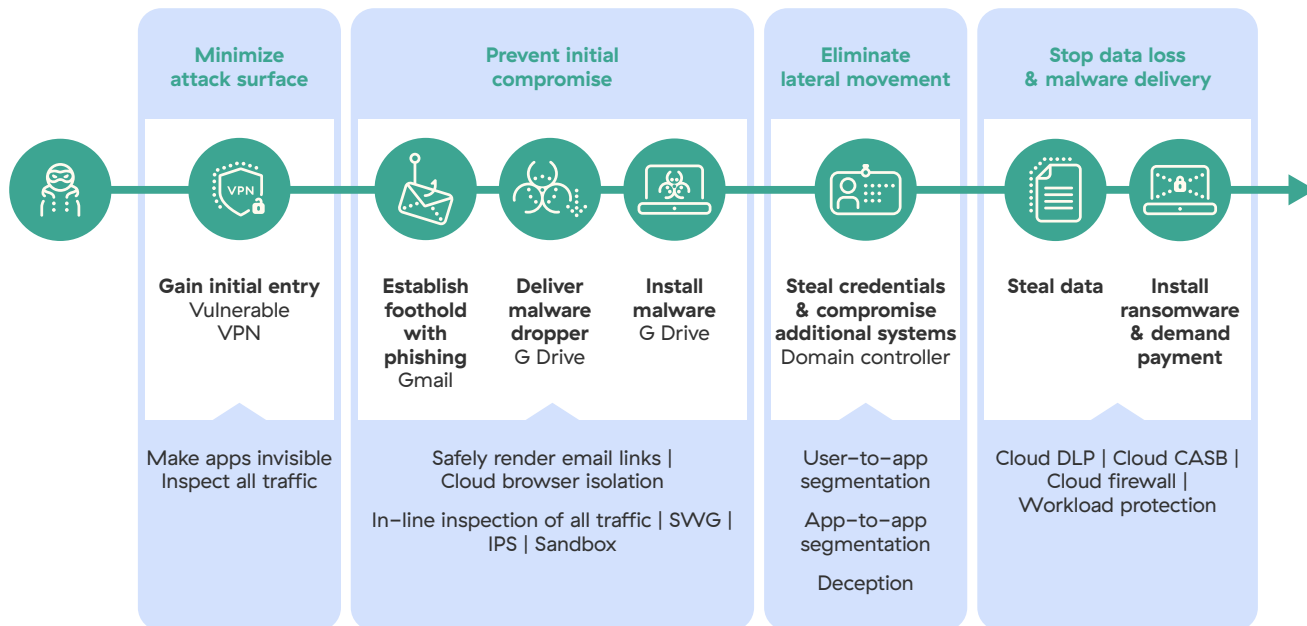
Minimize attack surface

VPN

Gain initial entry
Vulnerable VPN

Make apps invisible
Inspect all traffic

Prevent initial compromise

Establish foothold with phishing
Gmail

Deliver malware dropper
G Drive

Install malware
G Drive

Safely render email links | Cloud browser isolation

In-line inspection of all traffic | SWG | IPS | Sandbox

Eliminate lateral movement

Steal credentials & compromise additional systems
Domain controller

User-to-app segmentation

App-to-app segmentation

Deception

Stop data loss & malware delivery

Steal data

Install ransomware & demand payment

Cloud DLP | Cloud CASB | Cloud firewall | Workload protection